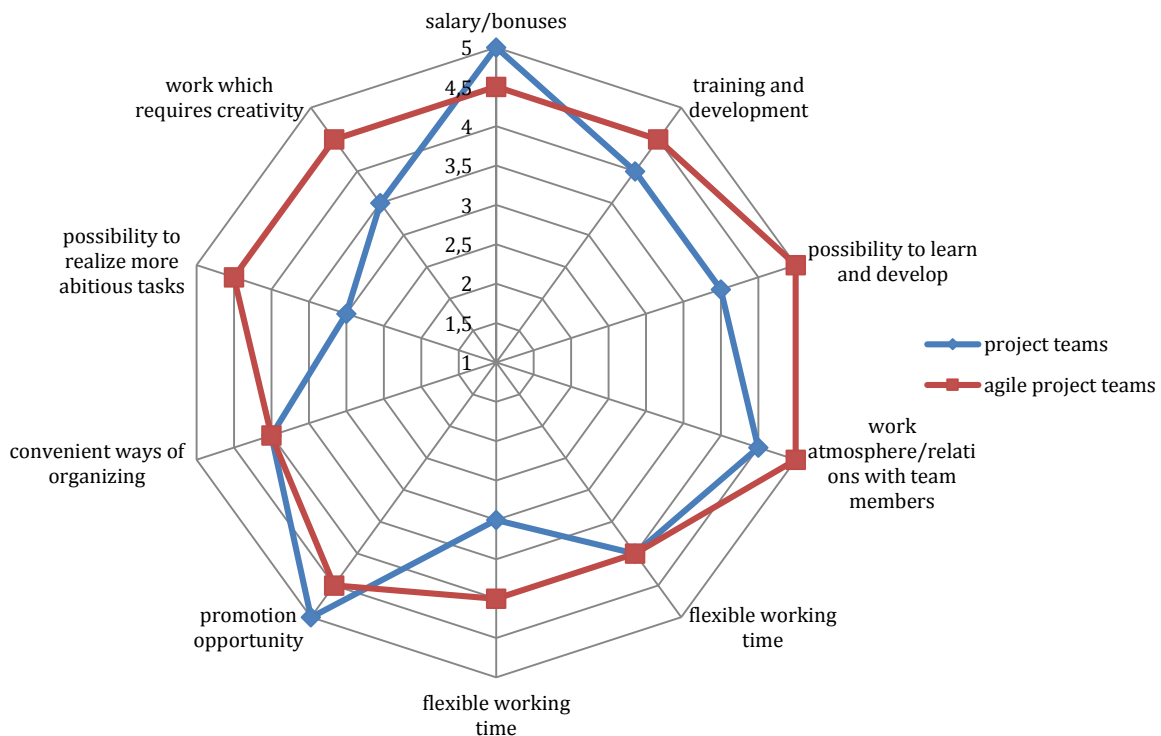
salary/bonuses

5

4,5

4

3,5

3

2,5

2

1,5

1

training and development

possibility to learn and develop

work atmosphere/relations with team members

flexible working time

flexible working time

promotion opportunity

convenient ways of organizing

possibility to realize more abitious tasks

work which requires creativity

project teams

agile project teams